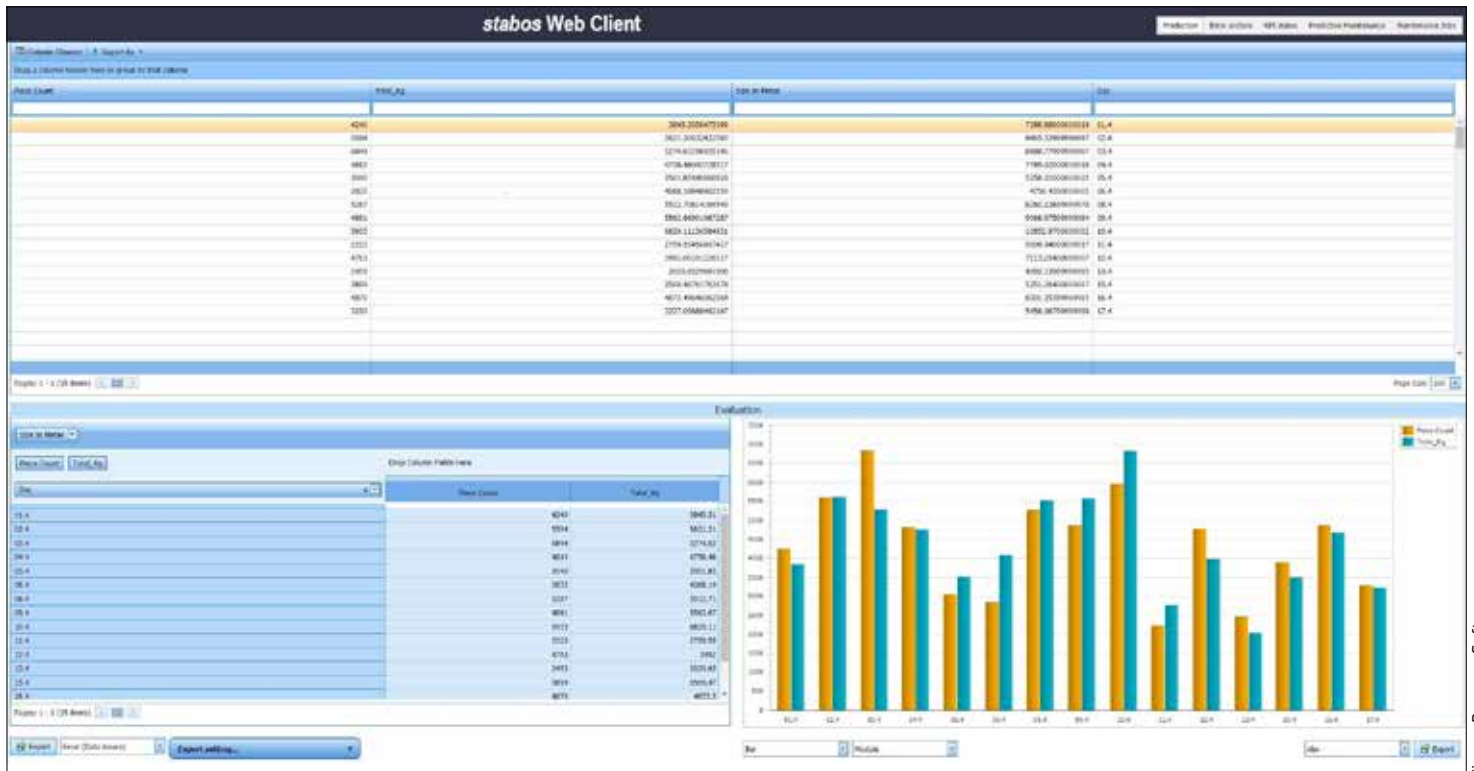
stabos Web Client

Production | Error archive | KPI status | Predictive Maintenance | Maintenance Jobs

Column Chooser | Export As

Drag a column header here to group by that column

| Piece Count | Total_Kg | Size in Meter | Day |
|---|---|---|---|
| 4240 | 3845.2035475586 | 7398.8800000014 | 01.4 |
| 5594 | 5621.2002342590 | 8465.3300000007 | 02.4 |
| 6844 | 3274.6229455540 | 8488.7700000007 | 03.4 |
| 4663 | 4756.4666717827 | 7789.0300000018 | 04.4 |
| 3040 | 3501.8549366910 | 5258.0300000015 | 05.4 |
| 2833 | 4088.1694862230 | 4756.4300000015 | 06.4 |
| 5287 | 5511.7061436540 | 8260.2300000078 | 08.4 |
| 4861 | 5562.6600196287 | 6568.0700000004 | 09.4 |
| 5933 | 6826.1125058452 | 10802.9700000032 | 10.4 |
| 2333 | 2759.5545467417 | 3008.9800000017 | 11.4 |
| 4753 | 3992.0019228117 | 7113.2540000007 | 12.4 |
| 2453 | 2023.6525661590 | 4092.3300000003 | 13.4 |
| 3859 | 3505.6076176376 | 5251.3640000017 | 15.4 |
| 4875 | 4673.4964662268 | 8320.3530000003 | 16.4 |
| 3203 | 3207.0568461167 | 5456.0670000008 | 17.4 |

Page 1 of 1 (15 items)

Page Size: 100

Evaluation

Size in Meter

Piece Count | Total_Kg

Drop Column Fields Here

Day

| Day | Piece Count | Total_Kg |
|---|---|---|
| 01.4 | 4240 | 3845.21 |
| 02.4 | 5594 | 5621.21 |
| 03.4 | 6844 | 3274.62 |
| 04.4 | 4663 | 4756.46 |
| 05.4 | 3040 | 3501.85 |
| 06.4 | 2833 | 4088.16 |
| 08.4 | 5287 | 5511.71 |
| 09.4 | 4861 | 5562.67 |
| 10.4 | 5933 | 6826.11 |
| 11.4 | 2333 | 2759.55 |
| 12.4 | 4753 | 3992 |
| 13.4 | 2453 | 2023.65 |
| 15.4 | 3859 | 3505.61 |
| 16.4 | 4875 | 4673.5 |

Page 1 of 1 (15 items)

Piece Count
Total_Kg

Export | Excel (Data Aware) | Export settings...

Bar | Module | xlsx | Export